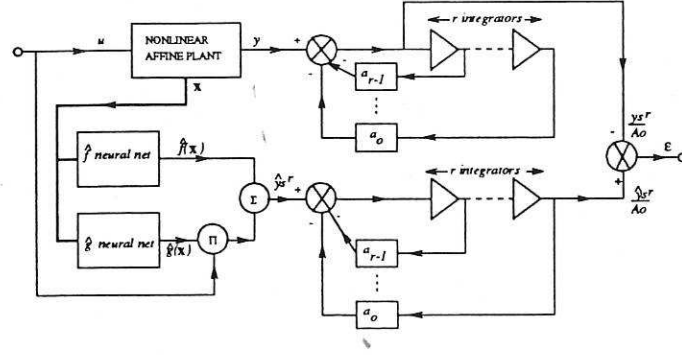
u
NONLINEAR AFFINE PLANT
y
x
+
-
← r integrators →
$a_{r-1}$
⋮
$a_o$
$\frac{ys^r}{Ao}$
-
+
ε
$\hat{f}$ neural net
$\hat{f}(\mathbf{x})$
Σ
$\hat{y}s^r$
$\hat{g}$ neural net
$\hat{g}(\mathbf{x})$
Π
+
-
← r integrators →
$a_{r-1}$
⋮
$a_o$
$\frac{\hat{y}s^r}{Ao}$